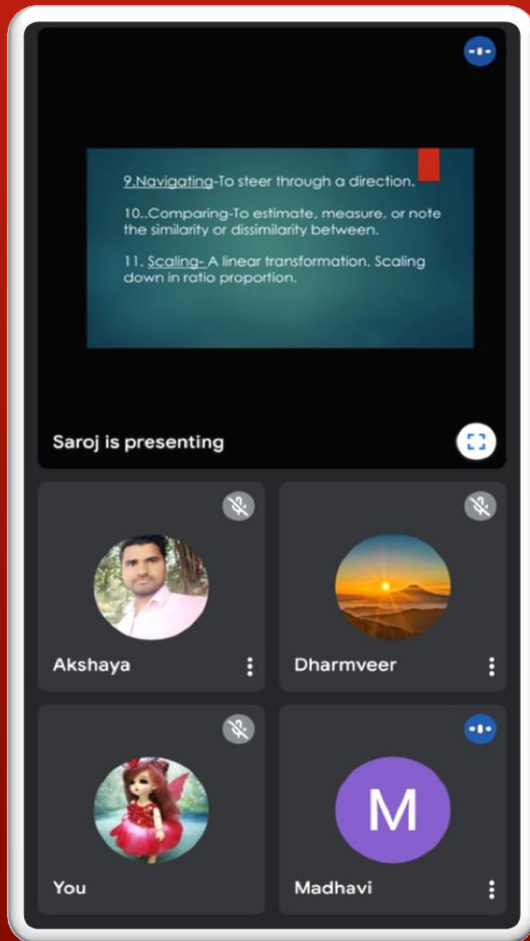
9.Navigating-To steer through a direction.

10..Comparing-To estimate, measure, or note the similarity or dissimilarity between.

11. Scaling- A linear transformation. Scaling down in ratio proportion.

Saroj is presenting

Akshaya

Dharmveer

You

M

Madhavi